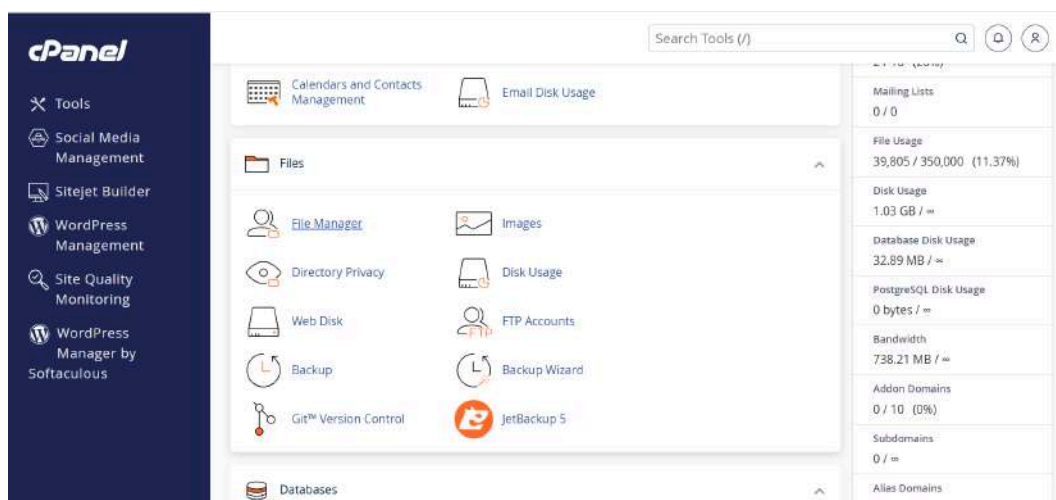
cPanel

Tools

Social Media Management

Sitejet Builder

WordPress Management

Site Quality Monitoring

WordPress Manager by Softaculous

Search Tools (/)

Calendars and Contacts Management

Email Disk Usage

Files

File Manager

Images

Directory Privacy

Disk Usage

Web Disk

FTP Accounts

Backup

Backup Wizard

Git™ Version Control

JetBackup 5

Databases

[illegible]

Mailing Lists
0 / 0

File Usage
39,805 / 350,000 (11.37%)

Disk Usage
1.03 GB / ∞

Database Disk Usage
32.89 MB / ∞

PostgreSQL Disk Usage
0 bytes / ∞

Bandwidth
738.21 MB / ∞

Addon Domains
0 / 10 (0%)

Subdomains
0 / ∞

Alias Domains